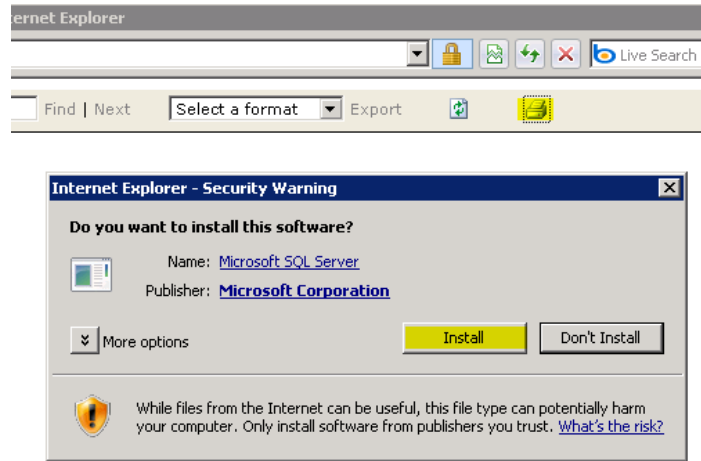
ernet Explorer

Live Search

Find | Next Select a format Export

Internet Explorer - Security Warning

Do you want to install this software?

Name: Microsoft SQL Server

Publisher: Microsoft Corporation

More options

Install

Don't Install

While files from the Internet can be useful, this file type can potentially harm your computer. Only install software from publishers you trust. What's the risk?